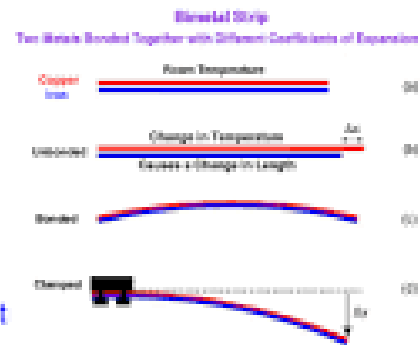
Bimetal Strip

Two Metals Bonded Together with Different Coefficients of Expansion

Copper

Iron

Room Temperature

(a)

Unbonded

Change in Temperature

Causes a Change in Length

$\Delta L$

(b)

Bonded

(c)

Clamped

(d)